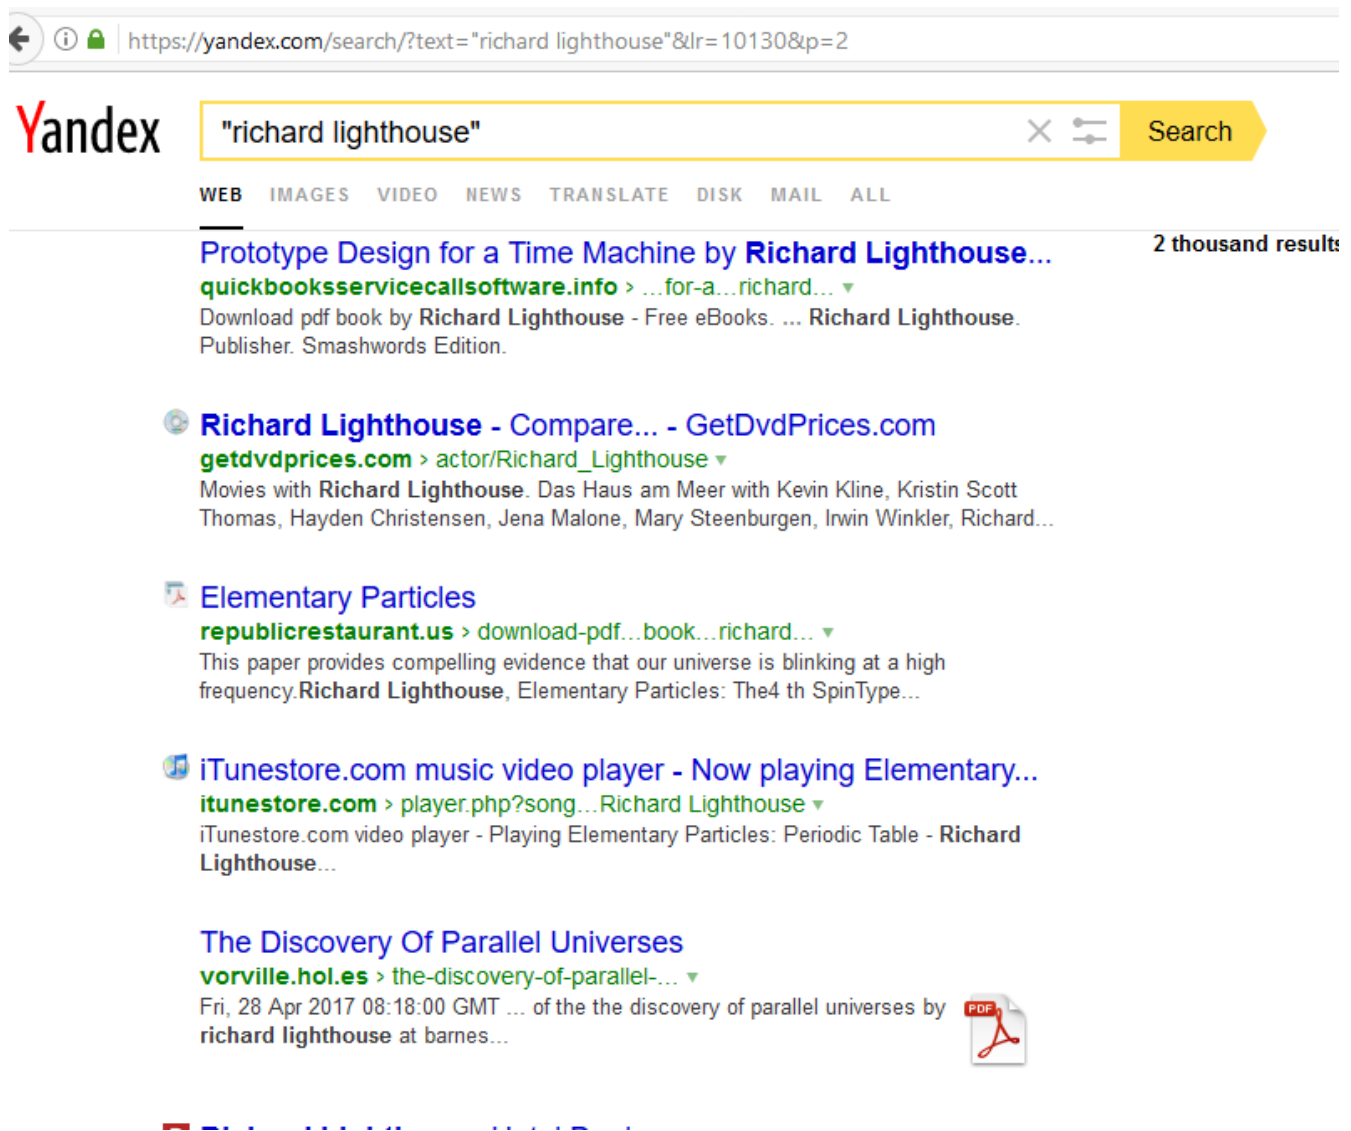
https://yandex.com/search/?text="richard lighthouse"&lr=10130&p=2

Yandex

"richard lighthouse"

Search

WEB IMAGES VIDEO NEWS TRANSLATE DISK MAIL ALL

2 thousand results

Prototype Design for a Time Machine by Richard Lighthouse...
quickbooksservicecallsoftware.info › ...for-a...richard...
Download pdf book by Richard Lighthouse - Free eBooks. ... Richard Lighthouse. Publisher. Smashwords Edition.

Richard Lighthouse - Compare... - GetDvdPrices.com
getdvdprices.com › actor/Richard_Lighthouse
Movies with Richard Lighthouse. Das Haus am Meer with Kevin Kline, Kristin Scott Thomas, Hayden Christensen, Jena Malone, Mary Steenburgen, Irwin Winkler, Richard...

Elementary Particles
republicrestaurant.us › download-pdf...book...richard...
This paper provides compelling evidence that our universe is blinking at a high frequency.Richard Lighthouse, Elementary Particles: The4 th SpinType...

iTunestore.com music video player - Now playing Elementary...
itunestore.com › player.php?song...Richard Lighthouse
iTunestore.com video player - Playing Elementary Particles: Periodic Table - Richard Lighthouse...

The Discovery Of Parallel Universes
vorville.hol.es › the-discovery-of-parallel-...
Fri, 28 Apr 2017 08:18:00 GMT ... of the the discovery of parallel universes by richard lighthouse at barnes...

PDF

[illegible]